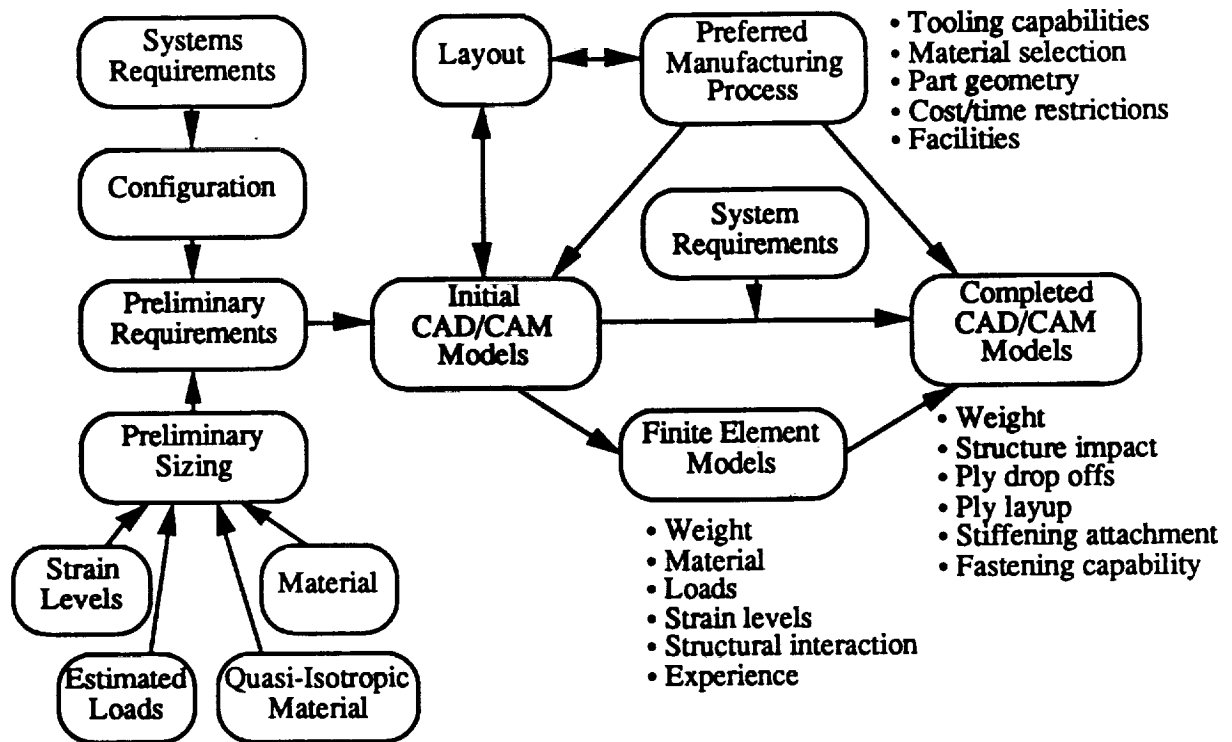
Systems Requirements

Configuration

Preliminary Requirements

Preliminary Sizing

Strain Levels

Estimated Loads

Quasi-Isotropic Material

Material

Layout

Preferred Manufacturing Process

• Tooling capabilities
• Material selection
• Part geometry
• Cost/time restrictions
• Facilities

System Requirements

Initial CAD/CAM Models

Completed CAD/CAM Models

Finite Element Models

• Weight
• Material
• Loads
• Strain levels
• Structural interaction
• Experience

• Weight
• Structure impact
• Ply drop offs
• Ply layup
• Stiffening attachment
• Fastening capability